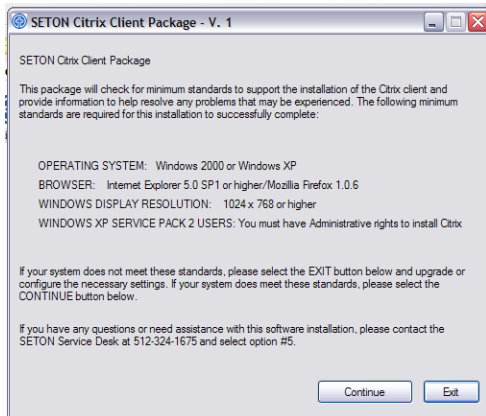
SETON Citrix Client Package - V. 1

SETON Citrix Client Package

This package will check for minimum standards to support the installation of the Citrix client and provide information to help resolve any problems that may be experienced. The following minimum standards are required for this installation to successfully complete:

OPERATING SYSTEM: Windows 2000 or Windows XP

BROWSER: Internet Explorer 5.0 SP1 or higher/Mozilla Firefox 1.0.6

WINDOWS DISPLAY RESOLUTION: 1024 x 768 or higher

WINDOWS XP SERVICE PACK 2 USERS: You must have Administrative rights to install Citrix

If your system does not meet these standards, please select the EXIT button below and upgrade or configure the necessary settings. If your system does meet these standards, please select the CONTINUE button below.

If you have any questions or need assistance with this software installation, please contact the SETON Service Desk at 512-324-1675 and select option #5.

Continue

Exit